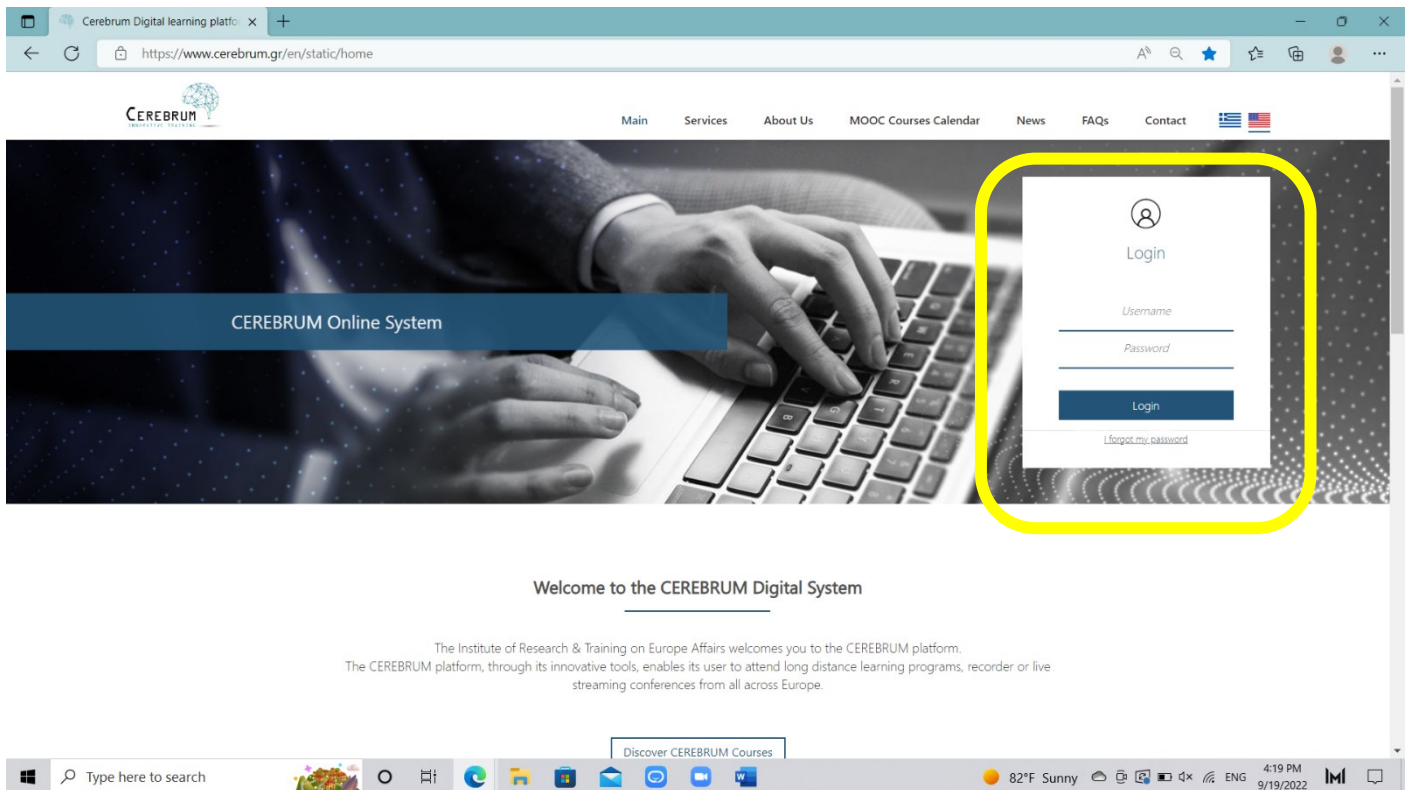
Cerebrum Digital learning platfo ×

https://www.cerebrum.gr/en/static/home

CEREBRUM
INNOVATIVE TRAINING

Main Services About Us MOOC Courses Calendar News FAQs Contact

CEREBRUM Online System

Login

Username

Password

Login

I forgot my password

Welcome to the CEREBRUM Digital System

The Institute of Research & Training on Europe Affairs welcomes you to the CEREBRUM platform.
The CEREBRUM platform, through its innovative tools, enables its user to attend long distance learning programs, recorder or live streaming conferences from all across Europe.

Discover CEREBRUM Courses

Type here to search

82°F Sunny ENG 4:19 PM 9/19/2022